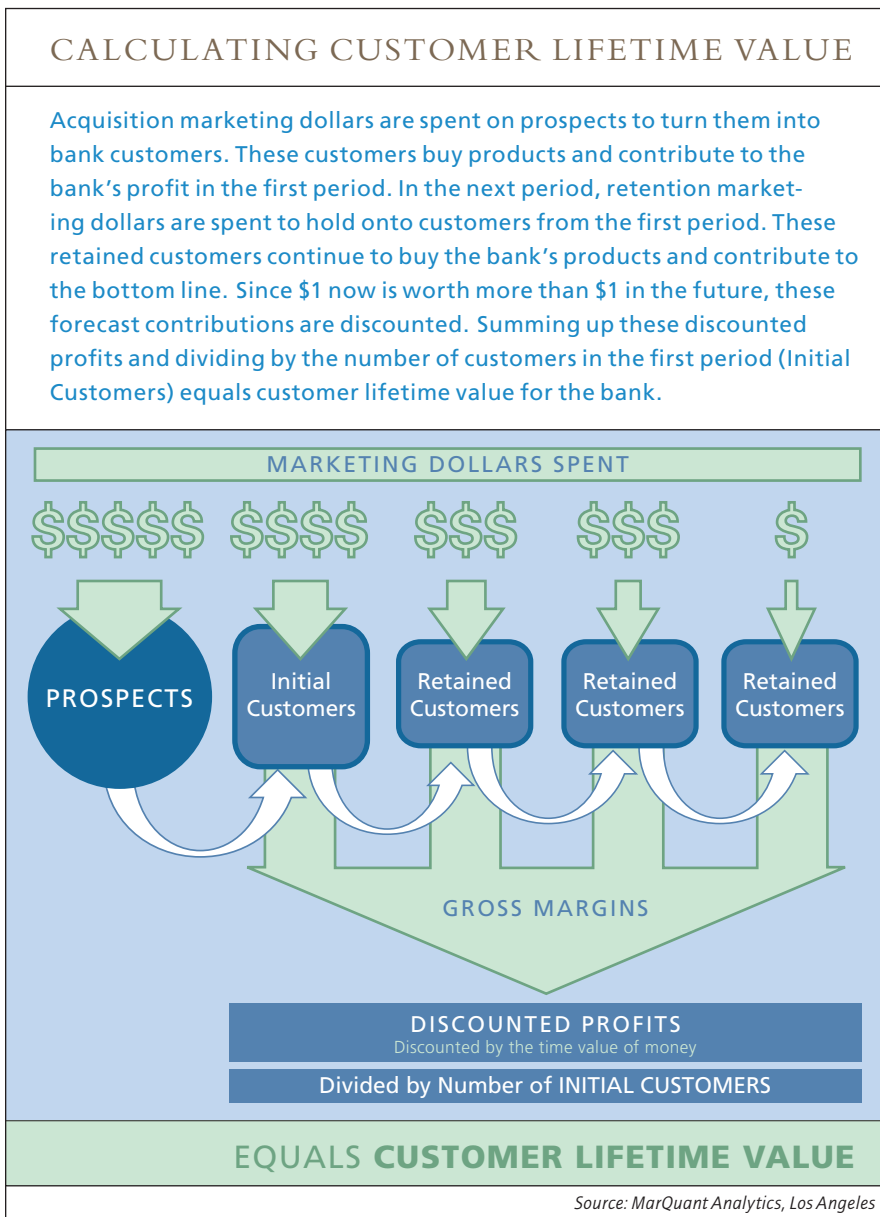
CALCULATING CUSTOMER LIFETIME VALUE

Acquisition marketing dollars are spent on prospects to turn them into bank customers. These customers buy products and contribute to the bank's profit in the first period. In the next period, retention marketing dollars are spent to hold onto customers from the first period. These retained customers continue to buy the bank's products and contribute to the bottom line. Since \$1 now is worth more than \$1 in the future, these forecast contributions are discounted. Summing up these discounted profits and dividing by the number of customers in the first period (Initial Customers) equals customer lifetime value for the bank.

MARKETING DOLLARS SPENT

\$\$\$\$\$ \$\$\$\$ \$\$\$ \$\$\$ \$

PROSPECTS

Initial Customers

Retained Customers

Retained Customers

Retained Customers

GROSS MARGINS

DISCOUNTED PROFITS
Discounted by the time value of money

Divided by Number of INITIAL CUSTOMERS

EQUALS CUSTOMER LIFETIME VALUE

Source: MarQuant Analytics, Los Angeles